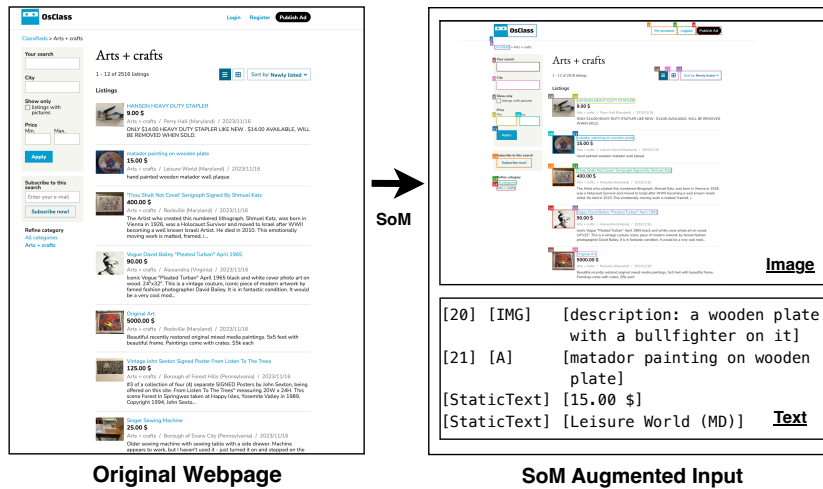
OsClass

Login Register Publish Ad

ClassiNeds > Arts + crafts

Your search

City

Show only
listings with pictures

Price
Min. Max.

Apply

Subscribe to this search
Enter your e-mail
Subscribe now!

Refine category
All categories
Arts + crafts

Arts + crafts

1 - 12 of 2516 listings

Sort by: Newly listed

Listings

HANSON HEAVY DUTY STAPLER
9.00 $
Arts + crafts / Perry Hall (Maryland) / 2023/11/16
ONLY $14.00 HEAVY DUTY STAPLER LIKE NEW . $14.00 AVAILABLE, WILL BE REMOVED WHEN SOLD.

matador painting on wooden plate
15.00 $
Arts + crafts / Leisure World (Maryland) / 2023/11/16
hand painted wooden matador wall plaque

"Thou Shalt Not Covet' Serigraph Signed By Shmuel Katz
400.00 $
Arts + crafts / Rockville (Maryland) / 2023/11/16
The Artist who created this numbered lithograph, Shmuel Katz, was born in Vienna in 1926, was a Holocaust Survivor and moved to Israel after WWII becoming a well-known Israeli Artist. He died in 2010. This emotionally moving work is matted, framed, i...

Vogue David Bailey "Pleated Turban" April 1965
90.00 $
Arts + crafts / Alexandria (Virginia) / 2023/11/16
Iconic Vogue "Pleated Turban" April 1965 black and white cover photo art on wood. 24"x32". This is a vintage couture, iconic piece of modern artwork by famed fashion photographer David Bailey. It is in fantastic condition. It would be a very cool mod...

Original Art
5000.00 $
Arts + crafts / Rockville (Maryland) / 2023/11/16
Beautiful recently restored original mixed media paintings. 5x5 feet with beautiful frams. Paintings come with crates. $5k each

Vintage John Sexton Signed Poster From Listen To The Trees
125.00 $
Arts + crafts / Borough of Forest Hills (Pennsylvania) / 2023/11/16
#3 of a collection of four (4) separate SIGNED Posters by John Sexton, being offered on this site. From Listen To The Trees" measuring 20W x 24H. This scene Forest In Springwas taken at Happy Isles, Yosemite Valley in 1989, Copyright 1994, John Sexto...

Singer Sewing Machine
25.00 $
Arts + crafts / Borough of Evans City (Pennsylvania) / 2023/11/16
Older sewing machine with sewing table with a side drawer. Machine appears to work, but I haven't used it - just turned it on and stepped on the

Original Webpage

SoM

Image

[20] [IMG] [description: a wooden plate with a bullfighter on it]
[21] [A] [matador painting on wooden plate]
[StaticText] [15.00 $]
[StaticText] [Leisure World (MD)]

Text

SoM Augmented Input